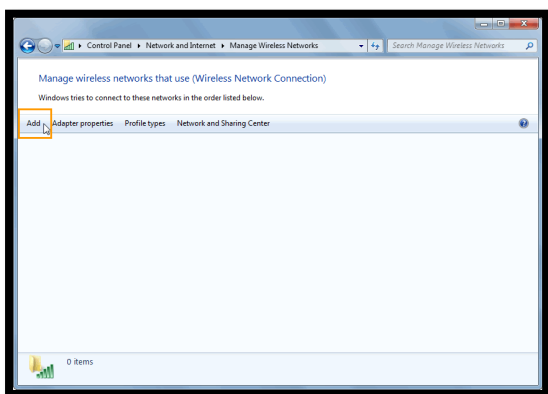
▸ Control Panel ▸ Network and Internet ▸ Manage Wireless Networks

Search Manage Wireless Networks

Manage wireless networks that use (Wireless Network Connection)

Windows tries to connect to these networks in the order listed below.

Add Adapter properties Profile types Network and Sharing Center

0 items